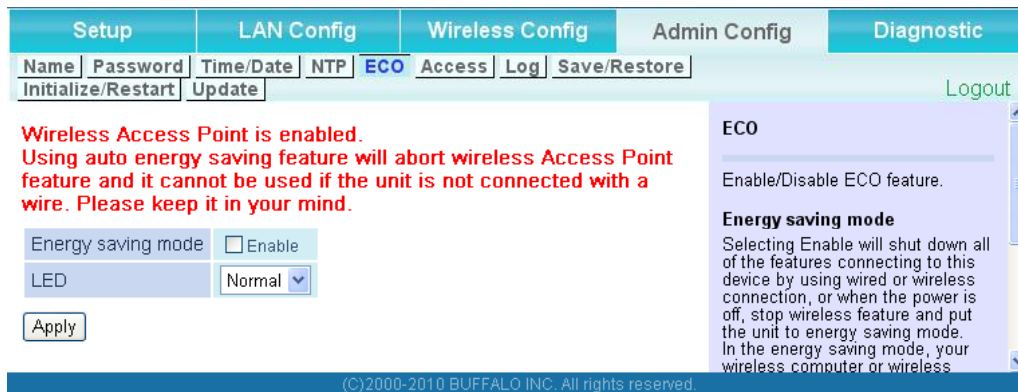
Setup | LAN Config | Wireless Config | Admin Config | Diagnostic

Name | Password | Time/Date | NTP | ECO | Access | Log | Save/Restore
Initialize/Restart | Update

Logout

Wireless Access Point is enabled.
Using auto energy saving feature will abort wireless Access Point feature and it cannot be used if the unit is not connected with a wire. Please keep it in your mind.

| Energy saving mode | Enable |
|---|---|
| LED | Normal |

Apply

ECO

Enable/Disable ECO feature.

Energy saving mode

Selecting Enable will shut down all of the features connecting to this device by using wired or wireless connection, or when the power is off, stop wireless feature and put the unit to energy saving mode.
In the energy saving mode, your wireless computer or wireless

(C)2000-2010 BUFFALO INC. All rights reserved.